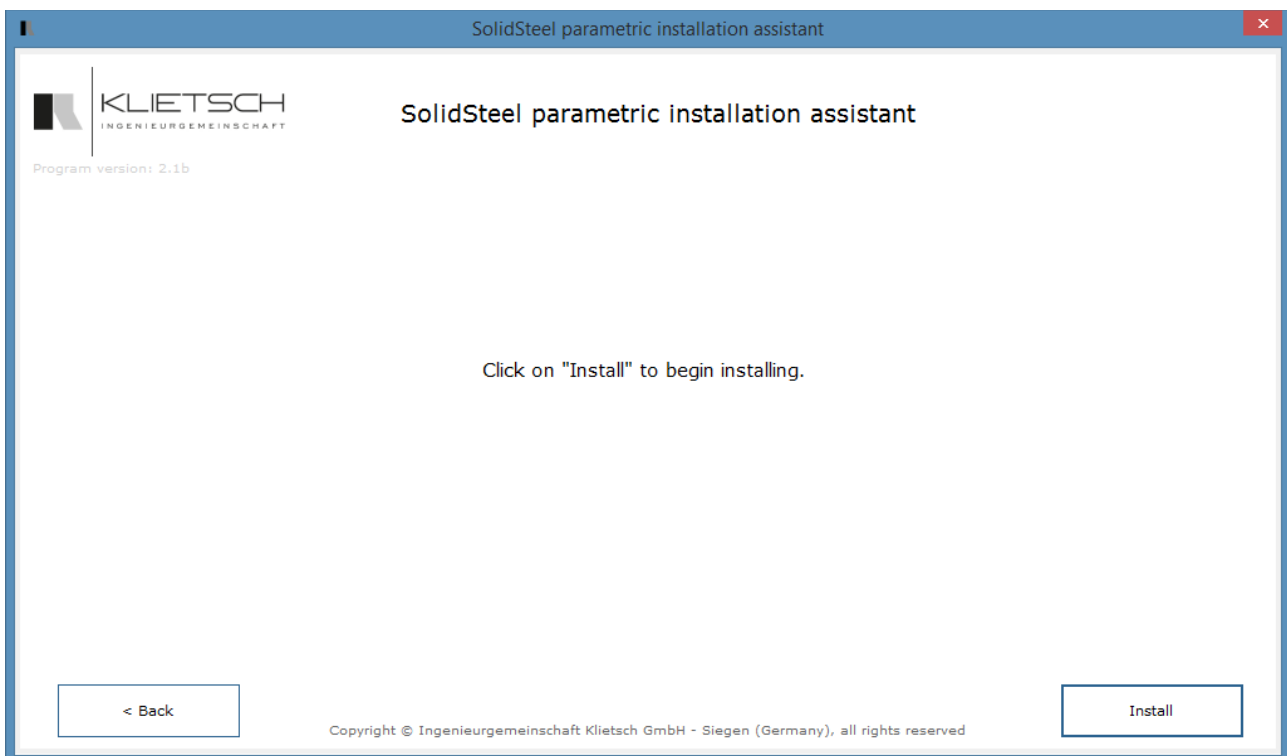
SolidSteel parametric installation assistant

KLIETSCH
INGENIEURGEMEINSCHAFT

Program version: 2.1b

SolidSteel parametric installation assistant

Click on "Install" to begin installing.

< Back

Copyright © Ingenieurgemeinschaft Klietsch GmbH - Siegen (Germany), all rights reserved

Install